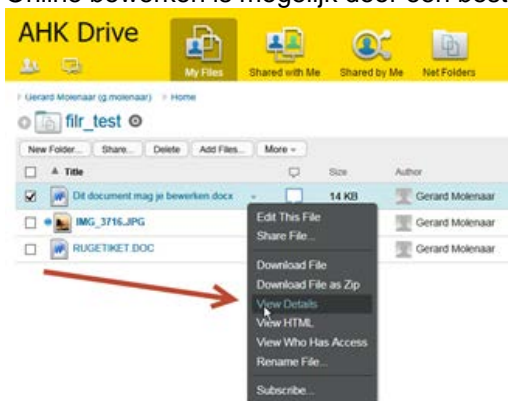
Online bewerken is mogelijk door een best

AHK Drive

My Files
Shared with Me
Shared by Me
Net Folders

Gerard Molenaar (g.molenaar) > Home

filr_test

New Folder... Share... Delete Add Files... More

| | Title | | Size | Author |
|---|---|---|---|---|
| ☑ | Dit document mag je bewerken.docx | | 14 KB | Gerard Molenaar |
| ☐ | IMG_3716.JPG | | | Gerard Molenaar |
| ☐ | RUGETIKET.DOC | | | Gerard Molenaar |

Edit This File
Share File...
Download File
Download File as Zip
View Details
View HTML
View Who Has Access
Rename File...
Subscribe...